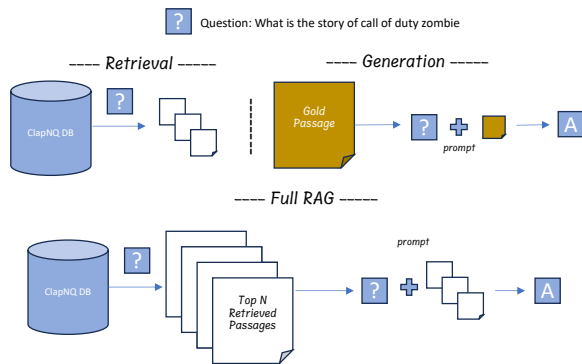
? Question: What is the story of call of duty zombie

---- Retrieval -----

ClapNQ DB

?

---- Generation -----

Gold Passage

?

prompt

A

---- Full RAG -----

ClapNQ DB

?

Top N Retrieved Passages

prompt

?

A